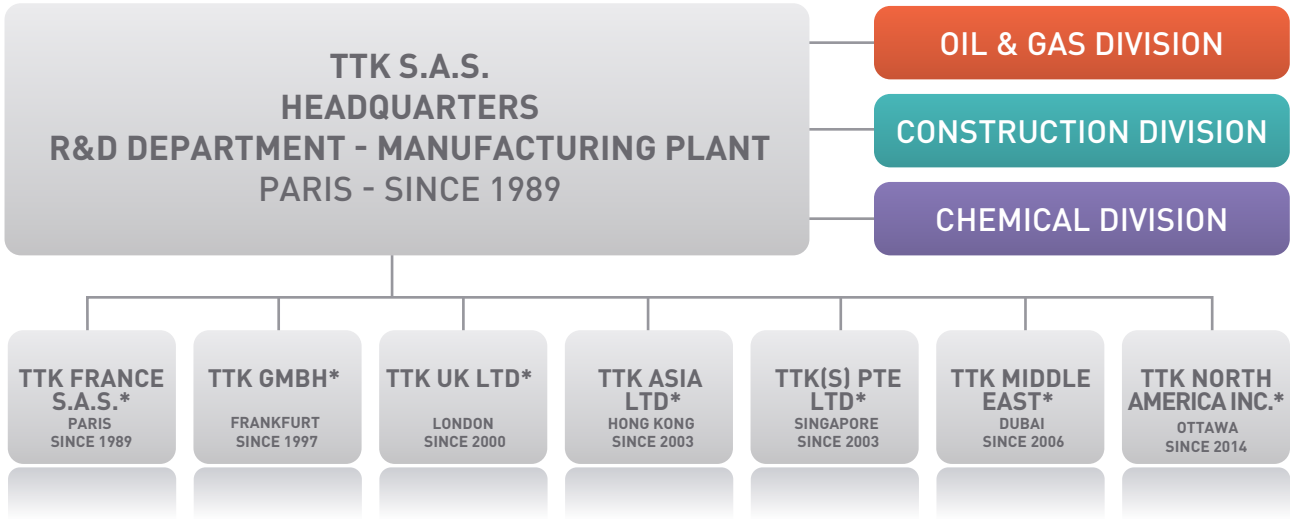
TTK S.A.S.
HEADQUARTERS
R&D DEPARTMENT - MANUFACTURING PLANT
PARIS - SINCE 1989

OIL & GAS DIVISION

CONSTRUCTION DIVISION

CHEMICAL DIVISION

TTK FRANCE S.A.S.*
PARIS
SINCE 1989

TTK GMBH*
FRANKFURT
SINCE 1997

TTK UK LTD*
LONDON
SINCE 2000

TTK ASIA LTD*
HONG KONG
SINCE 2003

TTK(S) PTE LTD*
SINGAPORE
SINCE 2003

TTK MIDDLE EAST*
DUBAI
SINCE 2006

TTK NORTH AMERICA INC.*
OTTAWA
SINCE 2014